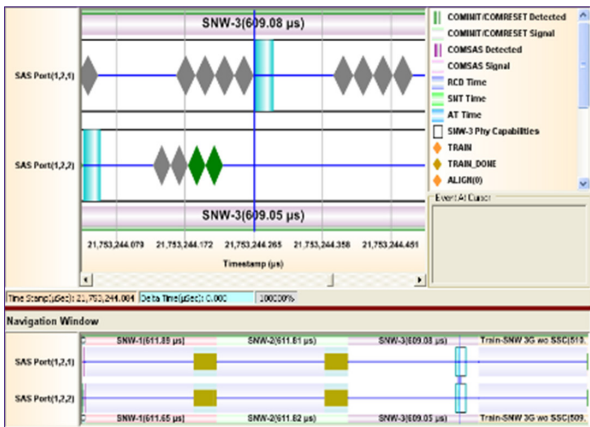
SNW-3(609.08 µs)

SAS Port(1,2,1)

SAS Port(1,2,2)

SNW-3(609.05 µs)

21,753,244.079 21,753,244.172 21,753,244.265 21,753,244.358 21,753,244.451

Timestamp (µs)

COMINIT/COMRESET Detected
COMINIT/COMRESET Signal
COMSAS Detected
COMSAS Signal
RCD Time
SNT Time
AT Time
SNW-3 Phy Capabilities
TRAIN
TRAIN_DONE
ALIGN(0)

Event At Cursor

Time Stamp(µSec): 21,753,244.004 Delta Time(µSec): 0.000 100.00%

Navigation Window

SNW-1(611.89 µs) SNW-2(611.81 µs) SNW-3(609.08 µs) Train-SNW 3G wo SSC(510.

SAS Port(1,2,1)

SAS Port(1,2,2)

SNW-1(611.65 µs) SNW-2(611.82 µs) SNW-3(609.05 µs) Train-SNW 3G wo SSC(509.